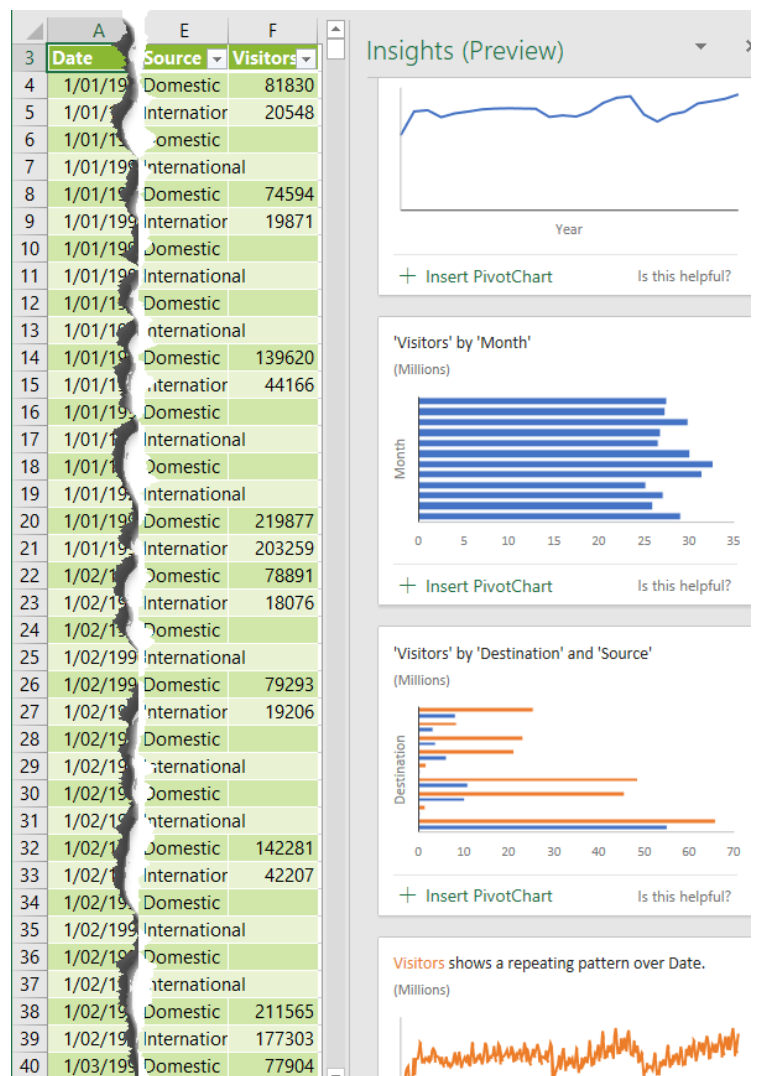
| | A | E | F |
|---|---|---|---|
| 3 | Date | Source | Visitors |
| 4 | 1/01/19 | Domestic | 81830 |
| 5 | 1/01/ | Internatior | 20548 |
| 6 | 1/01/1 | Domestic | |
| 7 | 1/01/199 | International | |
| 8 | 1/01/1 | Domestic | 74594 |
| 9 | 1/01/199 | Internatior | 19871 |
| 10 | 1/01/199 | Domestic | |
| 11 | 1/01/199 | International | |
| 12 | 1/01/1 | Domestic | |
| 13 | 1/01/1 | International | |
| 14 | 1/01/19 | Domestic | 139620 |
| 15 | 1/01/1 | Internatior | 44166 |
| 16 | 1/01/19 | Domestic | |
| 17 | 1/01/1 | International | |
| 18 | 1/01/1 | Domestic | |
| 19 | 1/01/19 | International | |
| 20 | 1/01/19 | Domestic | 219877 |
| 21 | 1/01/19 | Internatior | 203259 |
| 22 | 1/02/1 | Domestic | 78891 |
| 23 | 1/02/1 | Internatior | 18076 |
| 24 | 1/02/1 | Domestic | |
| 25 | 1/02/199 | International | |
| 26 | 1/02/199 | Domestic | 79293 |
| 27 | 1/02/19 | Internatior | 19206 |
| 28 | 1/02/19 | Domestic | |
| 29 | 1/02/19 | International | |
| 30 | 1/02/19 | Domestic | |
| 31 | 1/02/19 | International | |
| 32 | 1/02/1 | Domestic | 142281 |
| 33 | 1/02/1 | Internatior | 42207 |
| 34 | 1/02/19 | Domestic | |
| 35 | 1/02/199 | International | |
| 36 | 1/02/19 | Domestic | |
| 37 | 1/02/1 | International | |
| 38 | 1/02/19 | Domestic | 211565 |
| 39 | 1/02/19 | Internatior | 177303 |
| 40 | 1/03/19 | Domestic | 77904 |

Insights (Preview)

Year

+ Insert PivotChart Is this helpful?

'Visitors' by 'Month'
(Millions)
Month
0 5 10 15 20 25 30 35

+ Insert PivotChart Is this helpful?

'Visitors' by 'Destination' and 'Source'
(Millions)
Destination
0 10 20 30 40 50 60 70

+ Insert PivotChart Is this helpful?

Visitors shows a repeating pattern over Date.
(Millions)